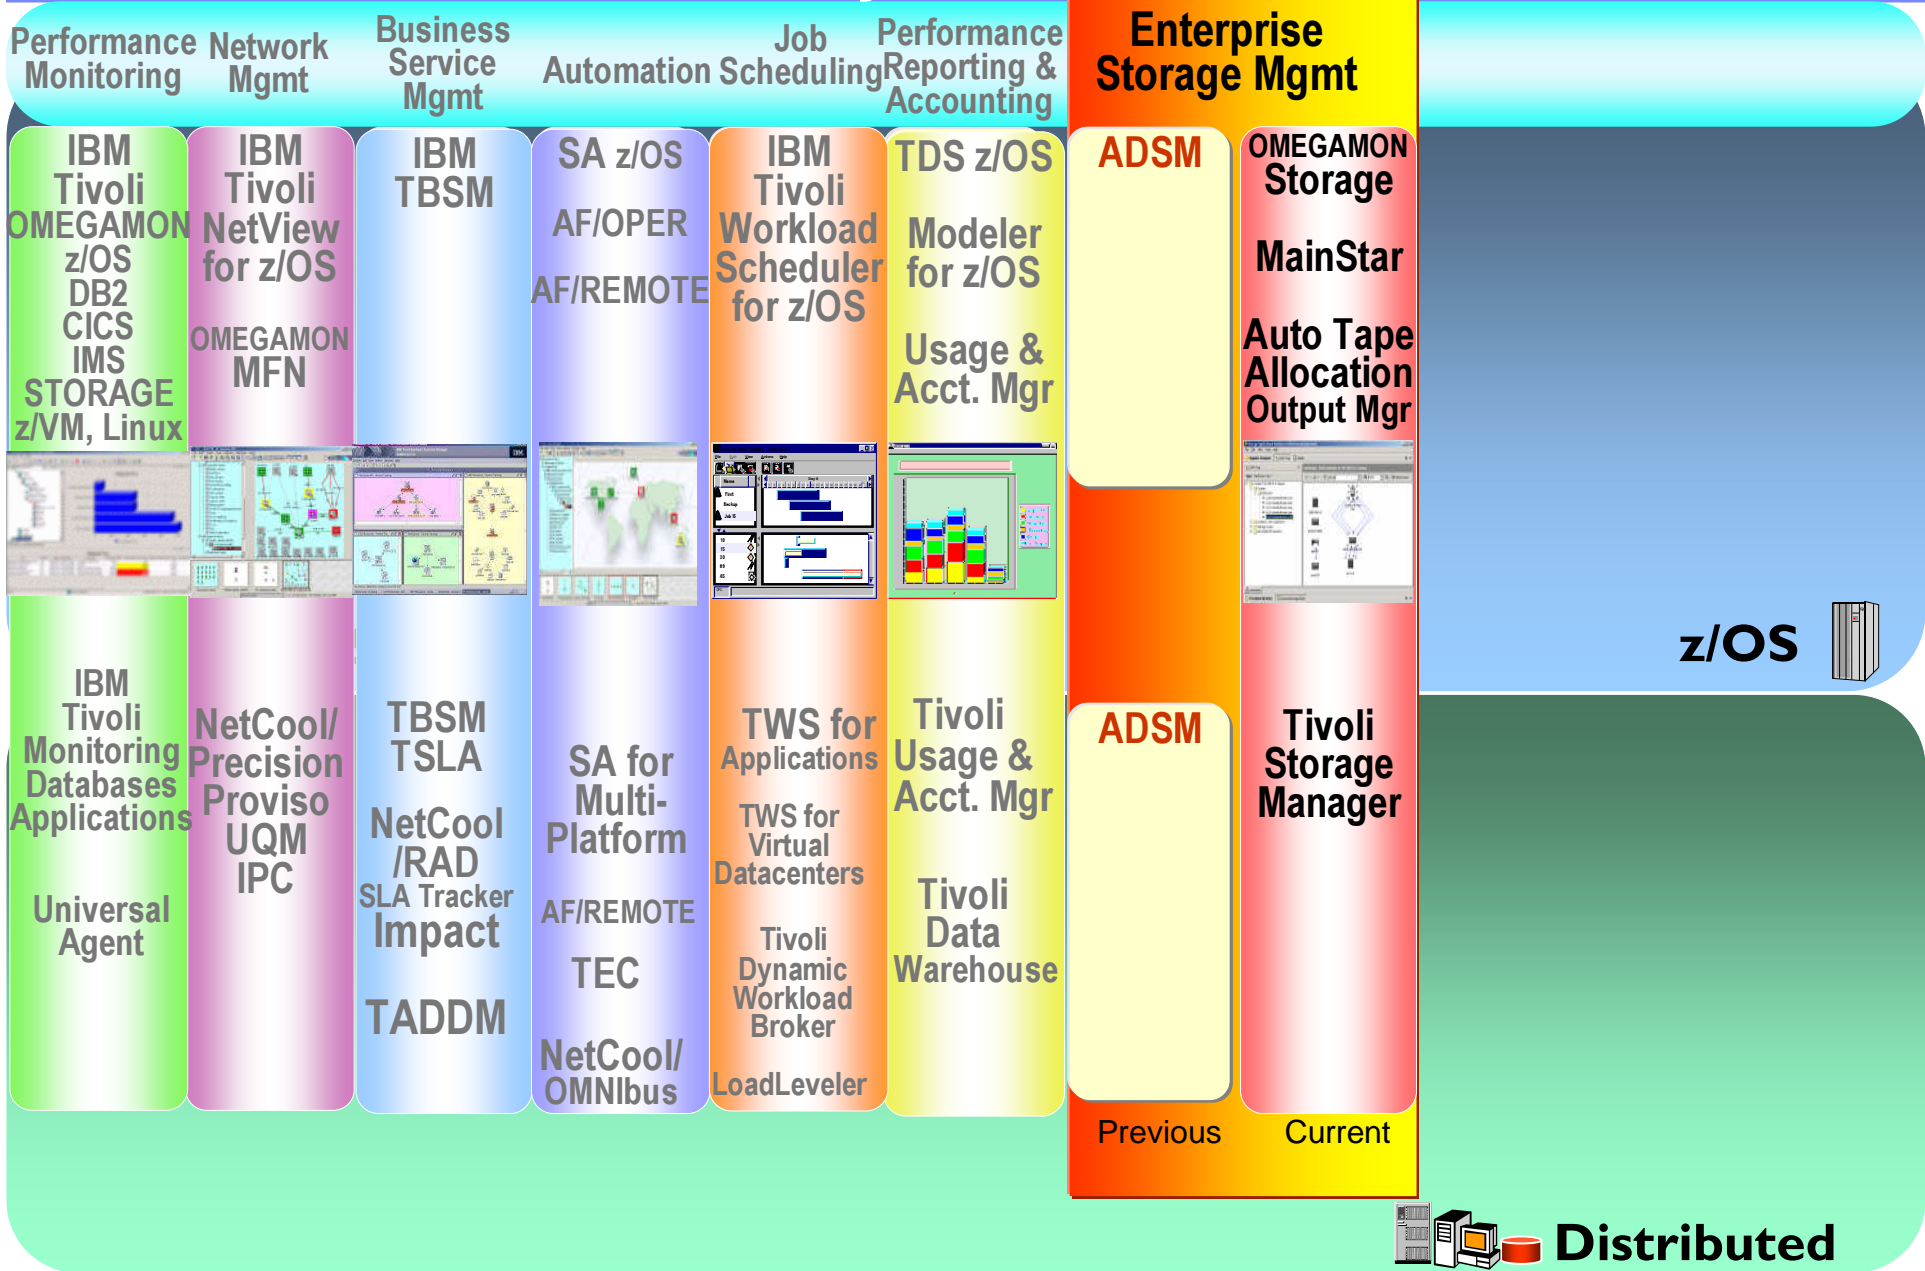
Performance Monitoring

Network Mgmt

Business Service Mgmt

Automation

Job Scheduling

Performance Reporting & Accounting

Enterprise Storage Mgmt

IBM Tivoli OMEGAMON z/OS DB2 CICS IMS STORAGE z/VM, Linux

IBM Tivoli NetView for z/OS

OMEGAMON MFN

IBM TBSM

SA z/OS

AF/OPER

AF/REMOTE

IBM Tivoli Workload Scheduler for z/OS

TDS z/OS

Modeler for z/OS

Usage & Acct. Mgr

ADSM

OMEGAMON Storage

MainStar

Auto Tape Allocation Output Mgr

z/OS

IBM Tivoli Monitoring Databases Applications

Universal Agent

NetCool/ Precision Proviso UQM IPC

TBSM TSLA

NetCool /RAD

SLA Tracker

Impact

TADDM

SA for Multi-Platform

AF/REMOTE

TEC

NetCool/ OMNIbus

TWS for Applications

TWS for Virtual Datacenters

Tivoli Dynamic Workload Broker

LoadLeveler

Tivoli Usage & Acct. Mgr

Tivoli Data Warehouse

ADSM

Tivoli Storage Manager

Previous

Current

Distributed